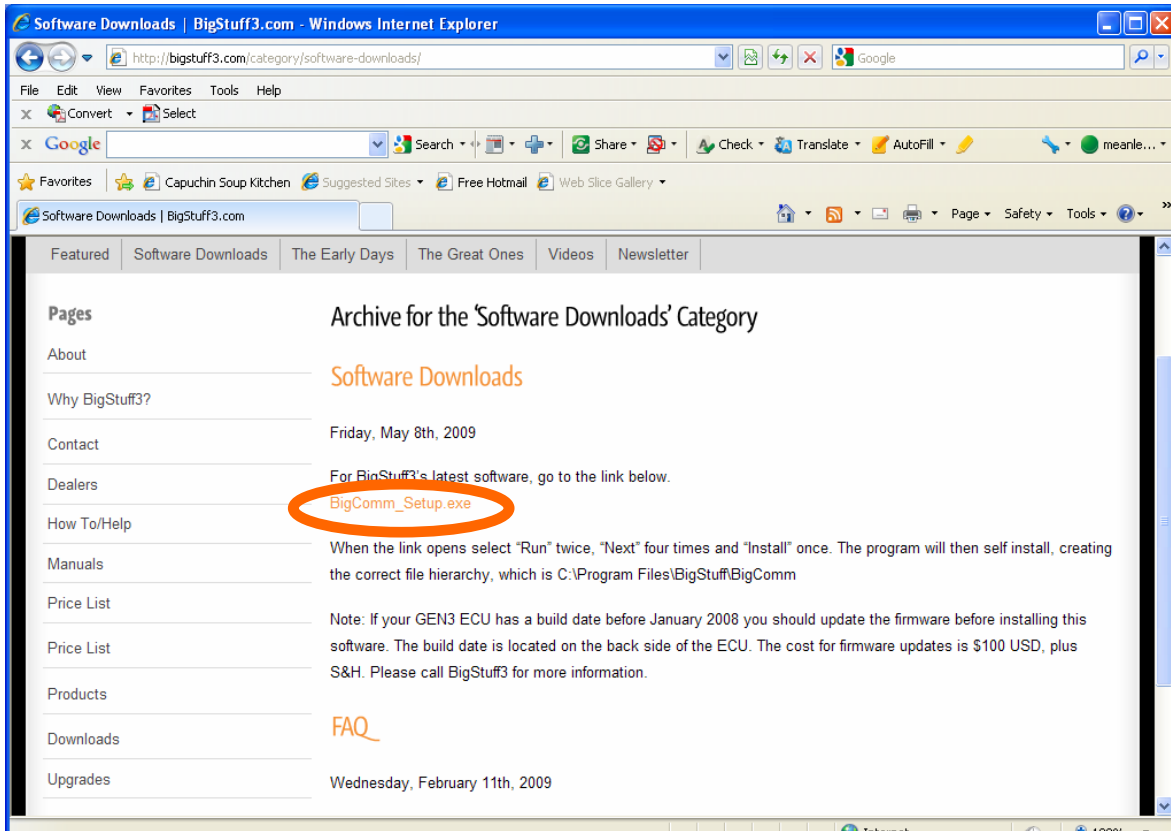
Software Downloads | BigStuff3.com - Windows Internet Explorer

http://bigstuff3.com/category/software-downloads/

Google

File Edit View Favorites Tools Help

Convert Select

Google Search Share Check Translate AutoFill meanle...

Favorites Capuchin Soup Kitchen Suggested Sites Free Hotmail Web Slice Gallery

Software Downloads | BigStuff3.com

Page Safety Tools

Featured | Software Downloads | The Early Days | The Great Ones | Videos | Newsletter

Pages

About

Why BigStuff3?

Contact

Dealers

How To/Help

Manuals

Price List

Price List

Products

Downloads

Upgrades

Archive for the 'Software Downloads' Category

Software Downloads

Friday, May 8th, 2009

For BigStuff3's latest software, go to the link below.
BigComm_Setup.exe

When the link opens select "Run" twice, "Next" four times and "Install" once. The program will then self install, creating the correct file hierarchy, which is C:\Program Files\BigStuff\BigComm

Note: If your GEN3 ECU has a build date before January 2008 you should update the firmware before installing this software. The build date is located on the back side of the ECU. The cost for firmware updates is $100 USD, plus S&H. Please call BigStuff3 for more information.

FAQ

Wednesday, February 11th, 2009